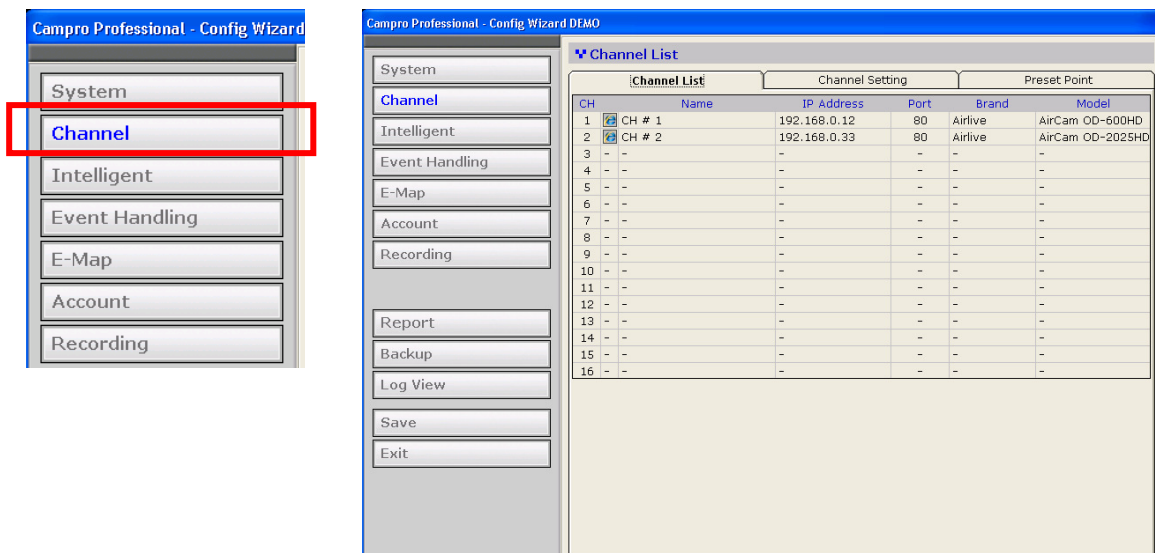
Campro Professional - Config Wizard

System
Channel
Intelligent
Event Handling
E-Map
Account
Recording

Campro Professional - Config Wizard DEMO

System
Channel
Intelligent
Event Handling
E-Map
Account
Recording
Report
Backup
Log View
Save
Exit

Channel List

Channel List | Channel Setting | Preset Point

| CH | | Name | IP Address | Port | Brand | Model |
|---|---|---|---|---|---|---|
| 1 | | CH # 1 | 192.168.0.12 | 80 | Airlive | AirCam OD-600HD |
| 2 | | CH # 2 | 192.168.0.33 | 80 | Airlive | AirCam OD-2025HD |
| 3 | - | - | - | - | - | - |
| 4 | - | - | - | - | - | - |
| 5 | - | - | - | - | - | - |
| 6 | - | - | - | - | - | - |
| 7 | - | - | - | - | - | - |
| 8 | - | - | - | - | - | - |
| 9 | - | - | - | - | - | - |
| 10 | - | - | - | - | - | - |
| 11 | - | - | - | - | - | - |
| 12 | - | - | - | - | - | - |
| 13 | - | - | - | - | - | - |
| 14 | - | - | - | - | - | - |
| 15 | - | - | - | - | - | - |
| 16 | - | - | - | - | - | - |